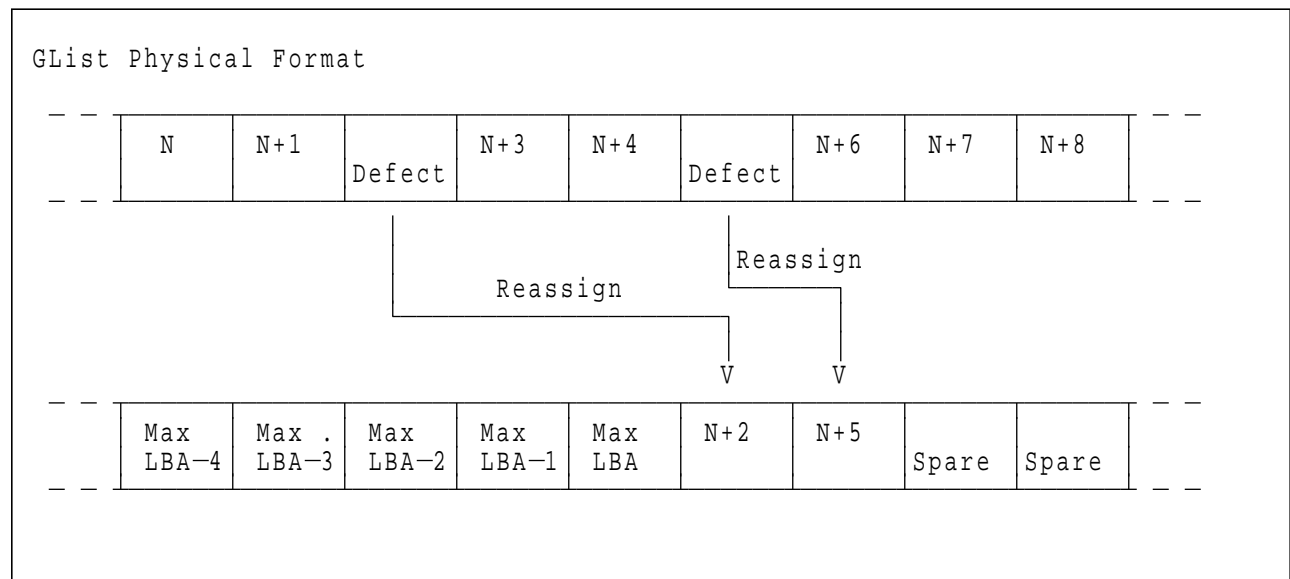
GList Physical Format

| N | N+1 | Defect | N+3 | N+4 | Defect | N+6 | N+7 | N+8 |
|---|---|---|---|---|---|---|---|---|

Reassign

Reassign

V V

| Max LBA—4 | Max . LBA—3 | Max LBA—2 | Max LBA—1 | Max LBA | N+2 | N+5 | Spare | Spare |
|---|---|---|---|---|---|---|---|---|